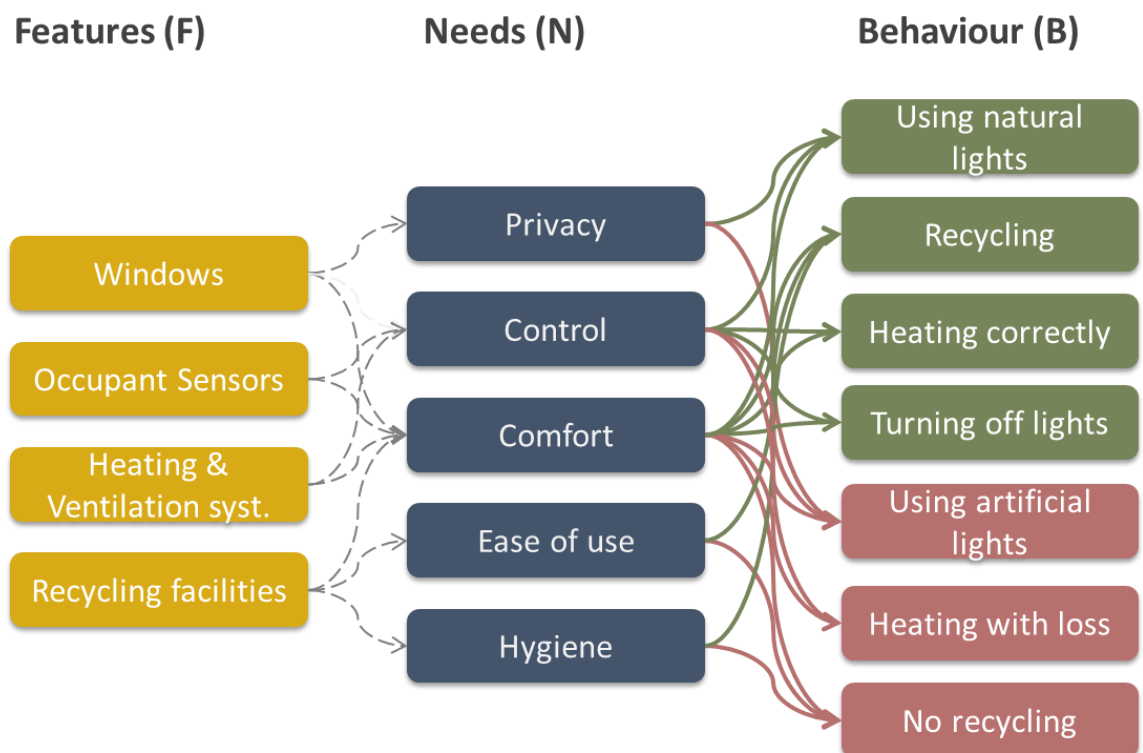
Features (F)

Needs (N)

Behaviour (B)

Windows

Occupant Sensors

Heating & Ventilation syst.

Recycling facilities

Privacy

Control

Comfort

Ease of use

Hygiene

Using natural lights

Recycling

Heating correctly

Turning off lights

Using artificial lights

Heating with loss

No recycling